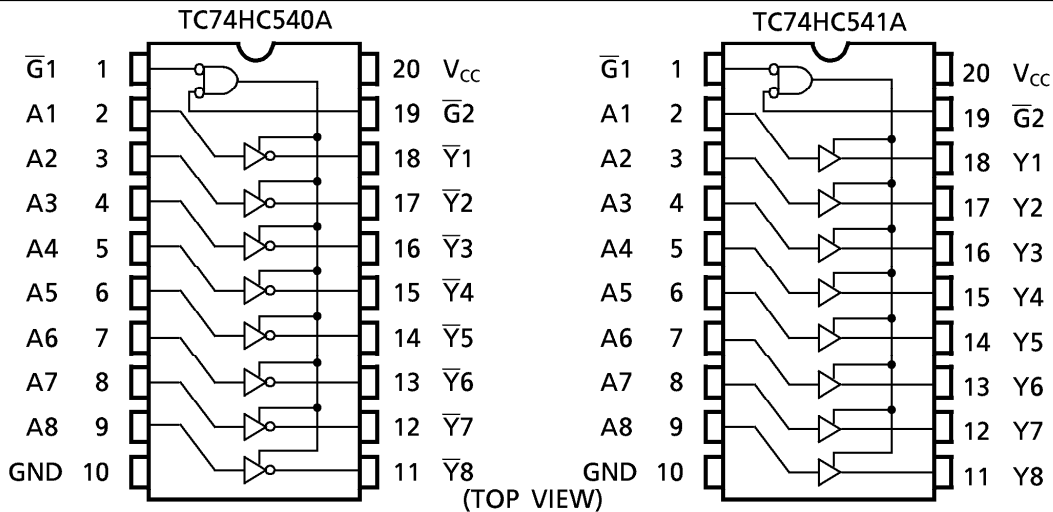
TC74HC540A

$\overline{G}1$ 1
A1 2
A2 3
A3 4
A4 5
A5 6
A6 7
A7 8
A8 9
GND 10

20 $V_{CC}$
19 $\overline{G}2$
18 $\overline{Y}1$
17 $\overline{Y}2$
16 $\overline{Y}3$
15 $\overline{Y}4$
14 $\overline{Y}5$
13 $\overline{Y}6$
12 $\overline{Y}7$
11 $\overline{Y}8$

TC74HC541A

$\overline{G}1$ 1
A1 2
A2 3
A3 4
A4 5
A5 6
A6 7
A7 8
A8 9
GND 10

20 $V_{CC}$
19 $\overline{G}2$
18 Y1
17 Y2
16 Y3
15 Y4
14 Y5
13 Y6
12 Y7
11 Y8

(TOP VIEW)